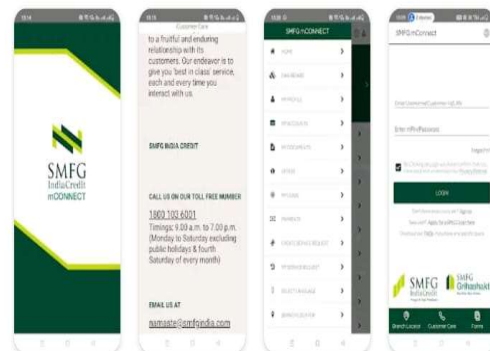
SMFG
IndiaCredit
mCONNECT

Customer Care

to a fruitful and enduring relationship with its customers. Our endeavor is to give you 'best in class' service, each and every time you interact with us.

SMFG INDIA CREDIT

CALL US ON OUR TOLL FREE NUMBER

1800 103 6001
Timings: 9.00 a.m. to 7.00 p.m. (Monday to Saturday excluding public holidays & fourth Saturday of every month)

EMAIL US AT

namaste@smfgindia.com

SMFG mCONNECT

HOME
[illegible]
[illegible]
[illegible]
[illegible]
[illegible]
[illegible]
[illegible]
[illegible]
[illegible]
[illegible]
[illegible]

SMFG mConnect

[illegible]

Enter mPin/Password

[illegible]

LOGIN

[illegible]

SMFG
IndiaCredit

SMFG
Grihashakti

Branch Locator
Customer Care
Forms